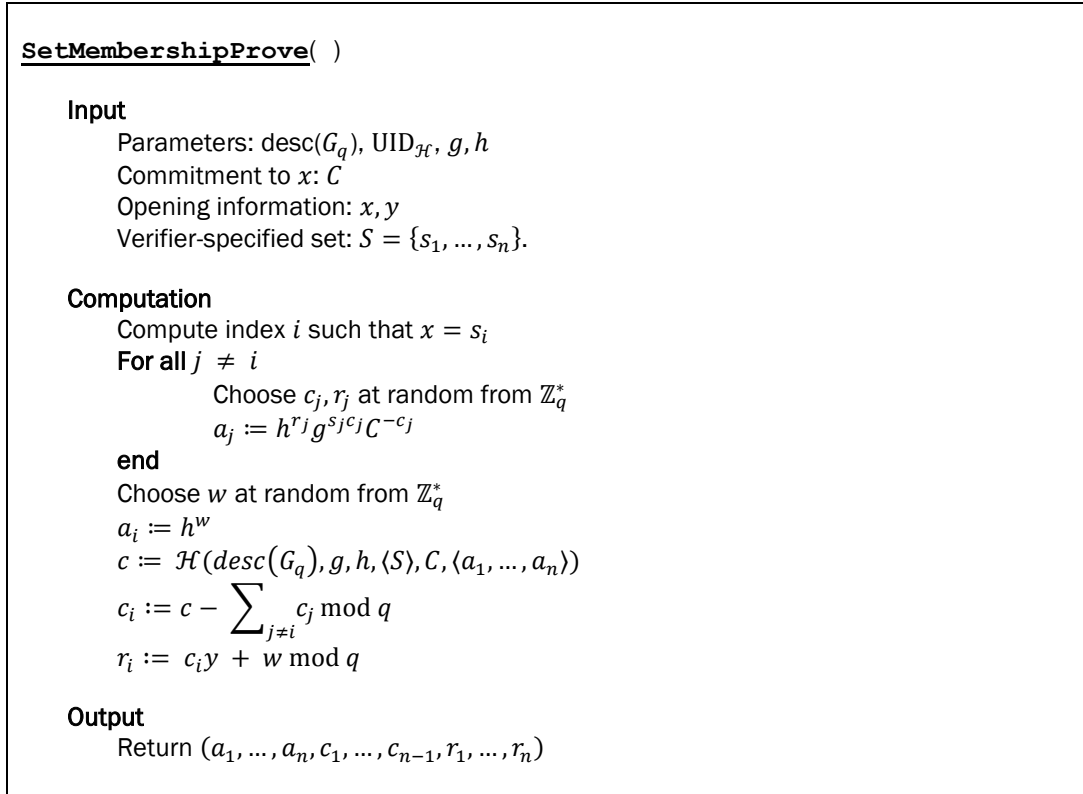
SetMembershipProve( )

Input

Parameters: desc($G_q$), $\text{UID}_{\mathcal{H}}$, $g, h$

Commitment to $x$: $C$

Opening information: $x, y$

Verifier-specified set: $S = \{s_1, \dots, s_n\}$.

Computation

Compute index $i$ such that $x = s_i$

For all $j \neq i$

Choose $c_j, r_j$ at random from $\mathbb{Z}_q^*$

$a_j := h^{r_j} g^{s_j c_j} C^{-c_j}$

end

Choose $w$ at random from $\mathbb{Z}_q^*$

$a_i := h^w$

$c := \mathcal{H}(desc(G_q), g, h, \langle S \rangle, C, \langle a_1, \dots, a_n \rangle)$

$c_i := c - \sum_{j \neq i} c_j \bmod q$

$r_i := c_i y + w \bmod q$

Output

Return $(a_1, \dots, a_n, c_1, \dots, c_{n-1}, r_1, \dots, r_n)$